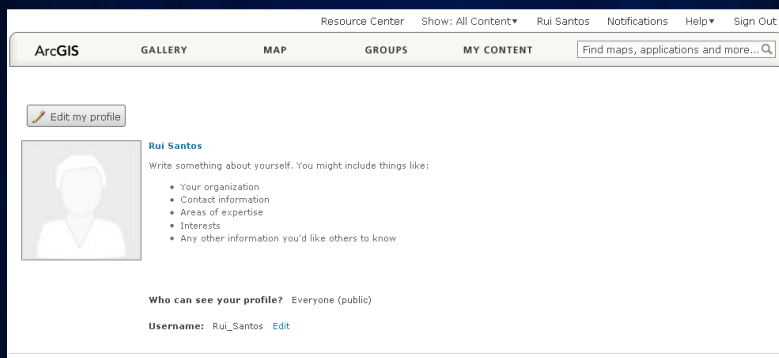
Resource Center Show: All Content▾ Rui Santos Notifications Help▾ Sign Out

ArcGIS GALLERY MAP GROUPS MY CONTENT Find maps, applications and more...

Edit my profile

Rui Santos

Write something about yourself. You might include things like:

- Your organization
- Contact information
- Areas of expertise
- Interests
- Any other information you'd like others to know

Who can see your profile? Everyone (public)

Username: Rui_Santos Edit